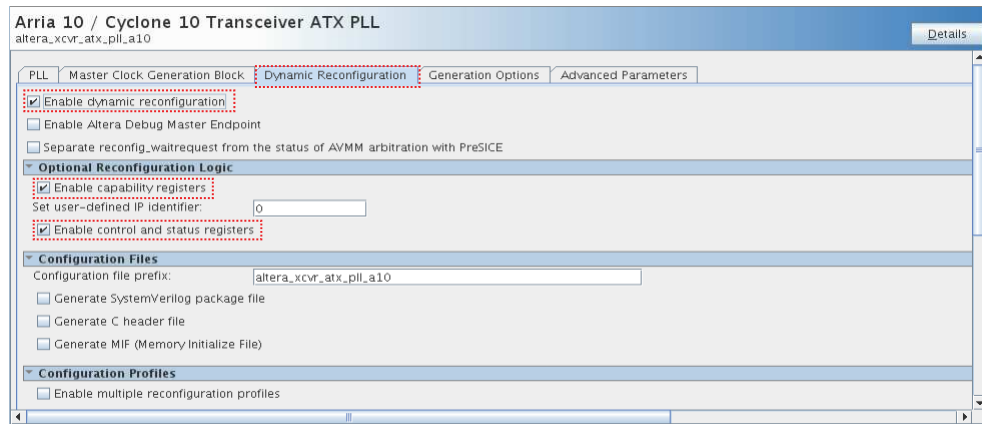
Arria 10 / Cyclone 10 Transceiver ATX PLL
altera_xcvr_atx_pll_a10

Details

PLL | Master Clock Generation Block | Dynamic Reconfiguration | Generation Options | Advanced Parameters

Enable dynamic reconfiguration

Enable Altera Debug Master Endpoint

Separate reconfig_waitrequest from the status of AVMM arbitration with PreSICE

Optional Reconfiguration Logic

Enable capability registers

Set user-defined IP identifier: 0

Enable control and status registers

Configuration Files

Configuration file prefix: altera_xcvr_atx_pll_a10

Generate SystemVerilog package file

Generate C header file

Generate MIF (Memory Initialize File)

Configuration Profiles

Enable multiple reconfiguration profiles